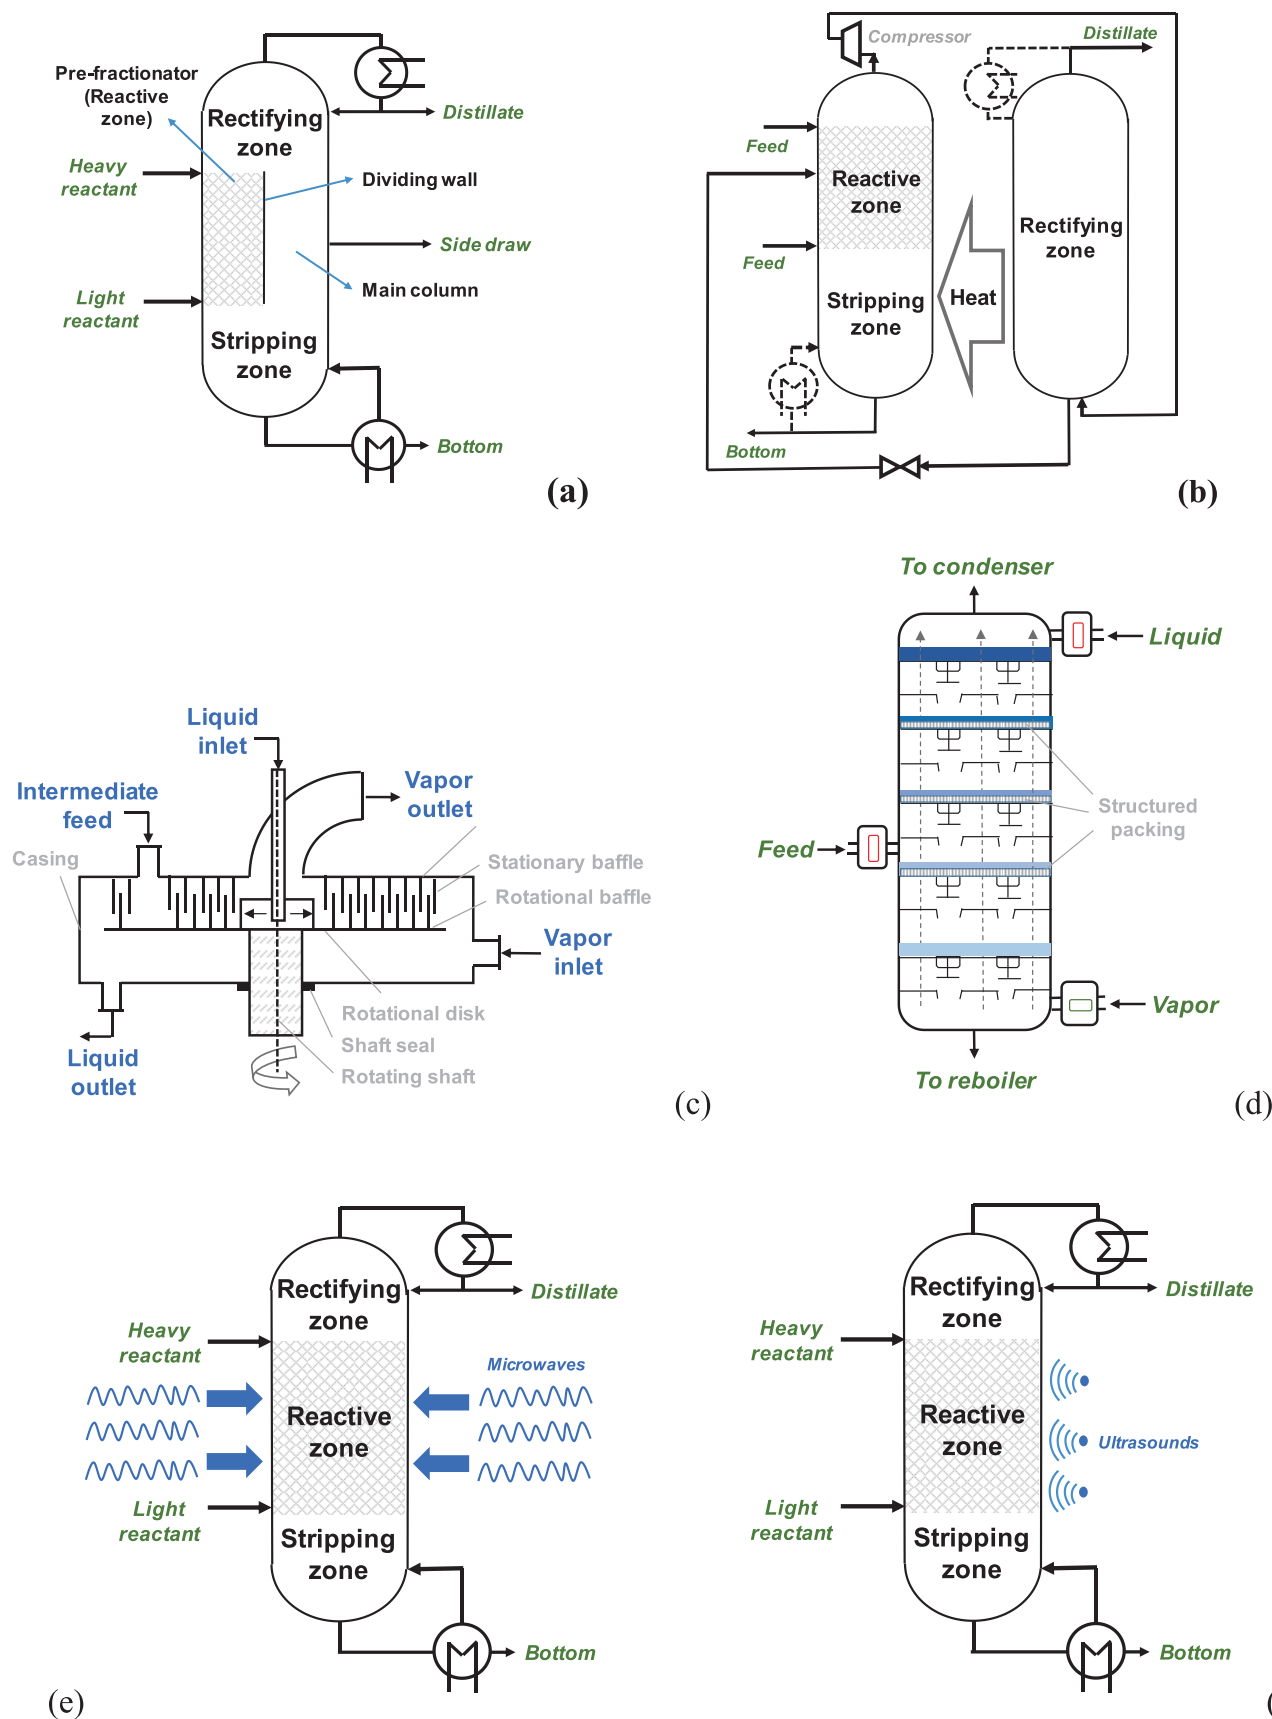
Pre-fractionator (Reactive zone)
Rectifying zone
Distillate
Heavy reactant
Dividing wall
Side draw
Main column
Light reactant
Stripping zone
Bottom
(a)

Compressor
Distillate
Feed
Reactive zone
Rectifying zone
Feed
Stripping zone
Heat
Bottom
(b)

Liquid inlet
Vapor outlet
Intermediate feed
Casing
Stationary baffle
Rotational baffle
Vapor inlet
Rotational disk
Shaft seal
Rotating shaft
Liquid outlet
(c)

To condenser
Liquid
Structured packing
Feed
Vapor
To reboiler
(d)

Rectifying zone
Distillate
Heavy reactant
Microwaves
Reactive zone
Light reactant
Stripping zone
Bottom
(e)

Rectifying zone
Distillate
Heavy reactant
Reactive zone
Ultrasounds
Light reactant
Stripping zone
Bottom
(